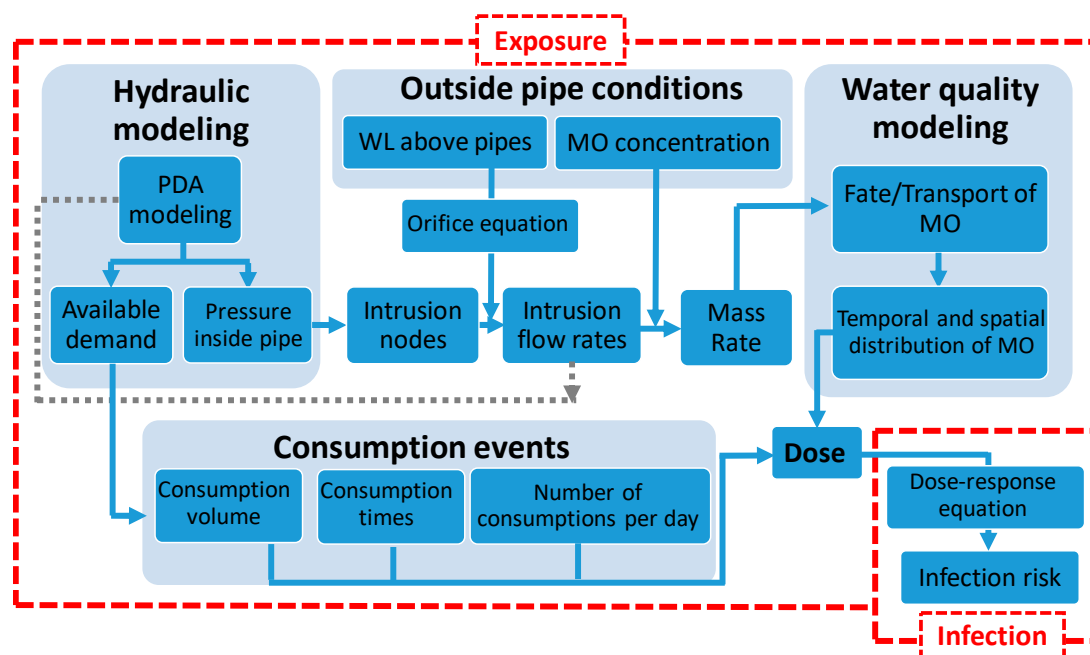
Exposure

Hydraulic modeling

PDA modeling

Available demand

Pressure inside pipe

Outside pipe conditions

WL above pipes

MO concentration

Orifice equation

Intrusion nodes

Intrusion flow rates

Mass Rate

Water quality modeling

Fate/Transport of MO

Temporal and spatial distribution of MO

Consumption events

Consumption volume

Consumption times

Number of consumptions per day

Dose

Dose-response equation

Infection risk

Infection